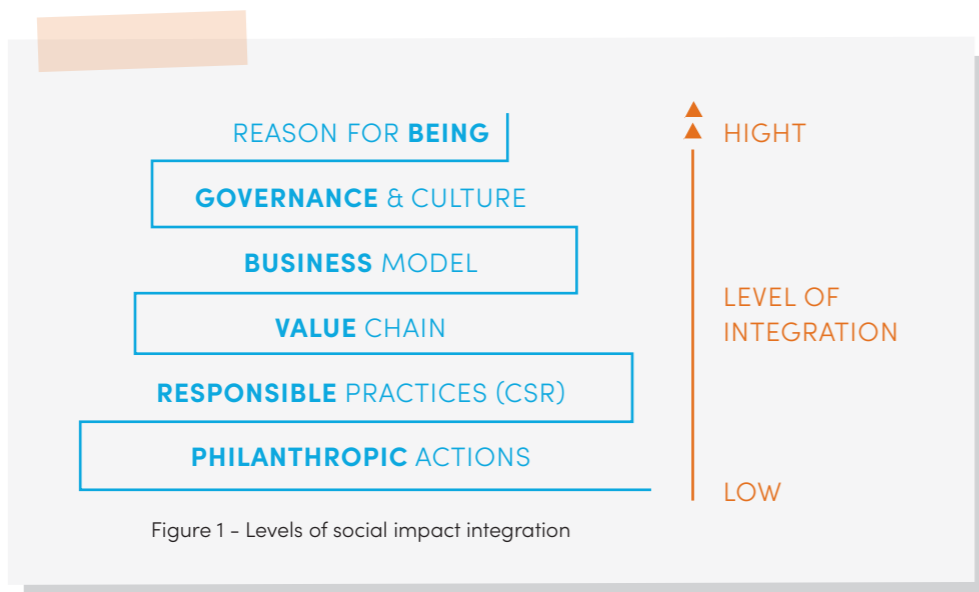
REASON FOR **BEING**

**GOVERNANCE** & CULTURE

**BUSINESS** MODEL

**VALUE** CHAIN

**RESPONSIBLE** PRACTICES (CSR)

**PHILANTHROPIC** ACTIONS

HIGHT

LEVEL OF INTEGRATION

LOW

Figure 1 – Levels of social impact integration